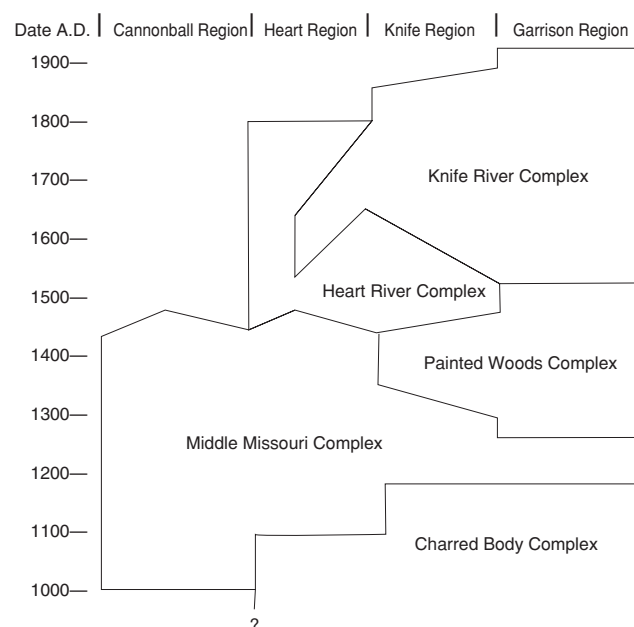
| Date A.D. | Cannonball Region | Heart Region | Knife Region | Garrison Region |
|---|---|---|---|---|

1900—
1800—
1700—
1600—
1500—
1400—
1300—
1200—
1100—
1000—

Knife River Complex

Heart River Complex

Painted Woods Complex

Middle Missouri Complex

Charred Body Complex

?